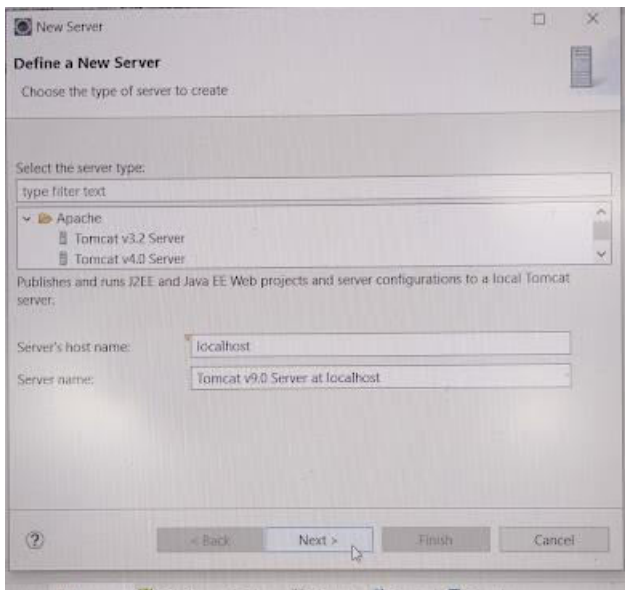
New Server

Define a New Server

Choose the type of server to create

Select the server type:

type filter text

Apache

Tomcat v3.2 Server

Tomcat v4.0 Server

Publishes and runs J2EE and Java EE Web projects and server configurations to a local Tomcat server.

Server's host name: localhost

Server name: Tomcat v9.0 Server at localhost

?

< Back

Next >

Finish

Cancel